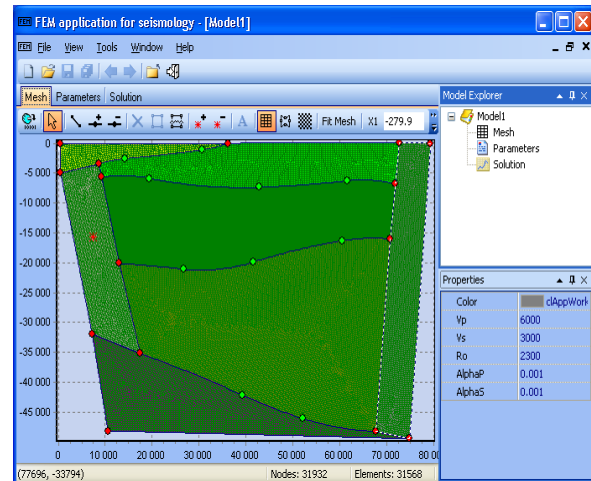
FEM application for seismology - [Model1]

File View Tools Window Help

Mesh Parameters Solution

Fit Mesh X1 -279.9

0
-5 000
-10 000
-15 000
-20 000
-25 000
-30 000
-35 000
-40 000
-45 000

0 10 000 20 000 30 000 40 000 50 000 60 000 70 000 80 00

Model Explorer

Model1
Mesh
Parameters
Solution

Properties

| | |
|---|---|
| Color | clAppWork |
| Vp | 6000 |
| Vs | 3000 |
| Ro | 2300 |
| AlphaP | 0.001 |
| AlphaS | 0.001 |

(77696, -33794) Nodes: 31932 Elements: 31568